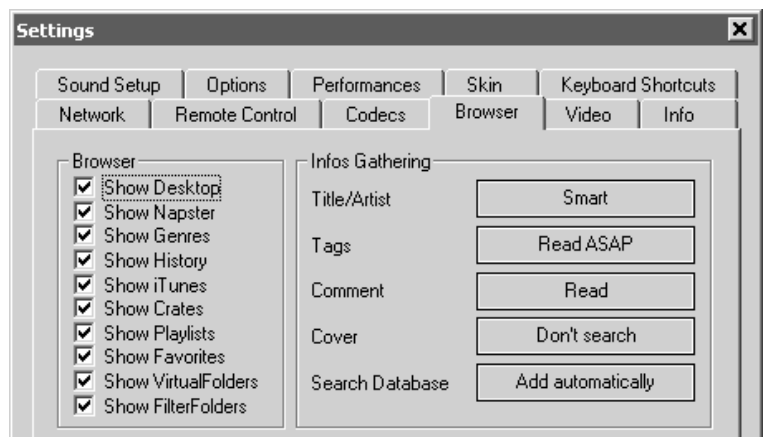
Settings

Sound Setup | Options | Performances | Skin | Keyboard Shortcuts
Network | Remote Control | Codecs | Browser | Video | Info

Browser
☑ Show Desktop
☑ Show Napster
☑ Show Genres
☑ Show History
☑ Show iTunes
☑ Show Crates
☑ Show Playlists
☑ Show Favorites
☑ Show VirtualFolders
☑ Show FilterFolders

Infos Gathering
Title/Artist | Smart
Tags | Read ASAP
Comment | Read
Cover | Don't search
Search Database | Add automatically